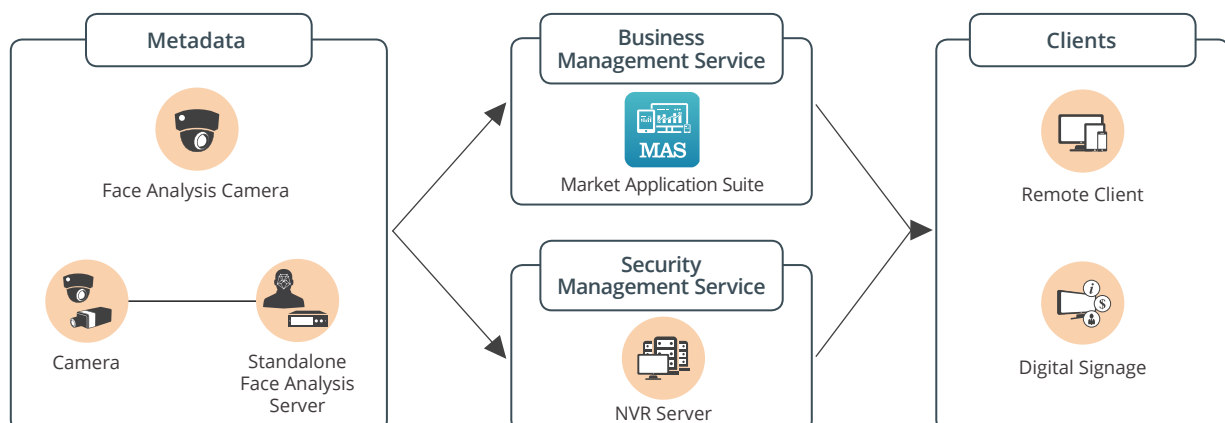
Metadata

Face Analysis Camera

Camera

Standalone Face Analysis Server

Business Management Service

MAS

Market Application Suite

Security Management Service

NVR Server

Clients

Remote Client

Digital Signage